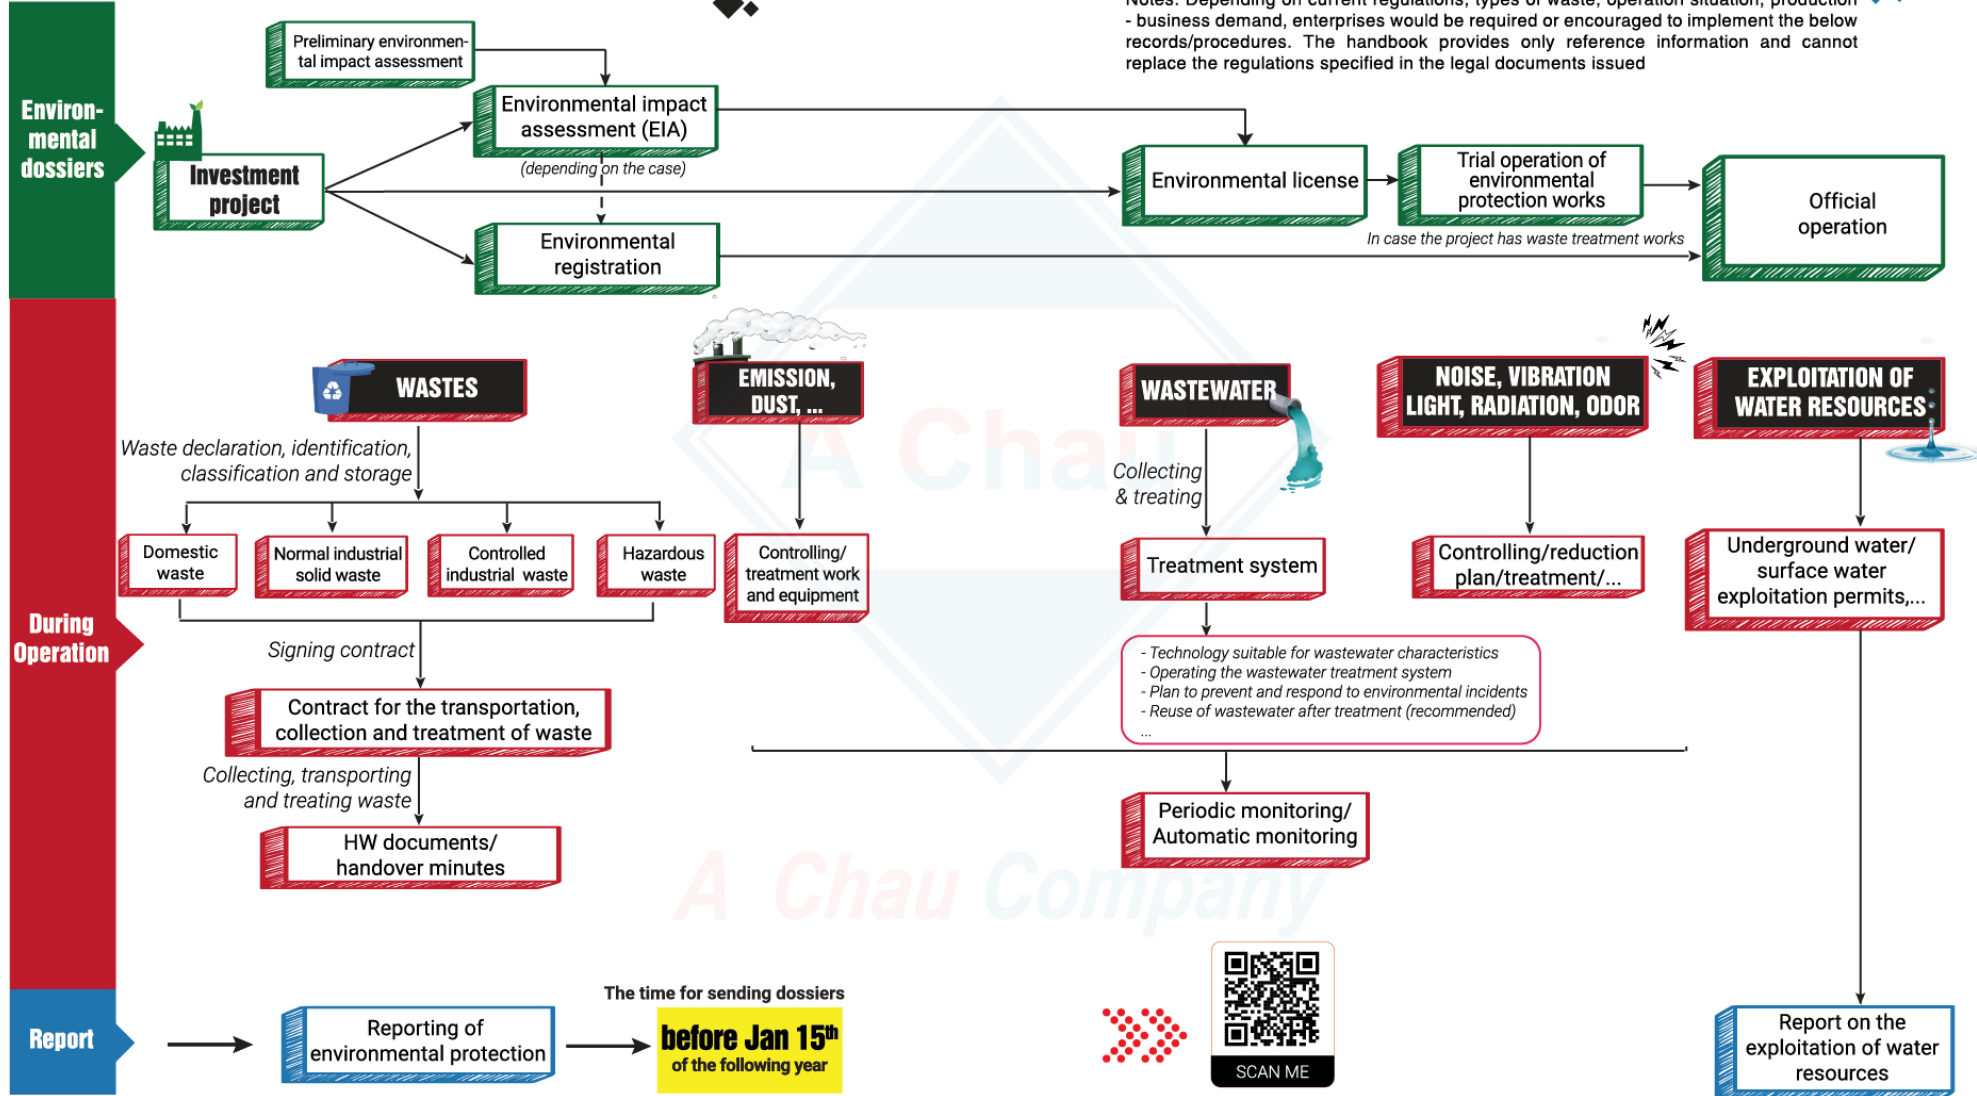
Notes: Depending on current regulations, types of waste, operation situation, production - business demand, enterprises would be required or encouraged to implement the below records/procedures. The handbook provides only reference information and cannot replace the regulations specified in the legal documents issued

Environmental dossiers

Preliminary environmental impact assessment

Environmental impact assessment (EIA)

(depending on the case)

Investment project

Environmental registration

Environmental license

Trial operation of environmental protection works

In case the project has waste treatment works

Official operation

During Operation

WASTES

Waste declaration, identification, classification and storage

Domestic waste

Normal industrial solid waste

Controlled industrial waste

Hazardous waste

Signing contract

Contract for the transportation, collection and treating of waste

Collecting, transporting and treating waste

HW documents/ handover minutes

EMISSION, DUST, ...

Controlling/ treatment work and equipment

WASTEWATER

Collecting & treating

Treatment system

- Technology suitable for wastewater characteristics
- Operating the wastewater treatment system
- Plan to prevent and respond to environmental incidents
- Reuse of wastewater after treatment (recommended)
...

NOISE, VIBRATION LIGHT, RADIATION, ODOR

Controlling/reduction plan/treatment/...

EXPLOITATION OF WATER RESOURCES

Underground water/ surface water exploitation permits,...

Periodic monitoring/ Automatic monitoring

A Chau

A Chau Company

Report

Reporting of environmental protection

The time for sending dossiers

before Jan 15th of the following year

SCAN ME

Report on the exploitation of water resources